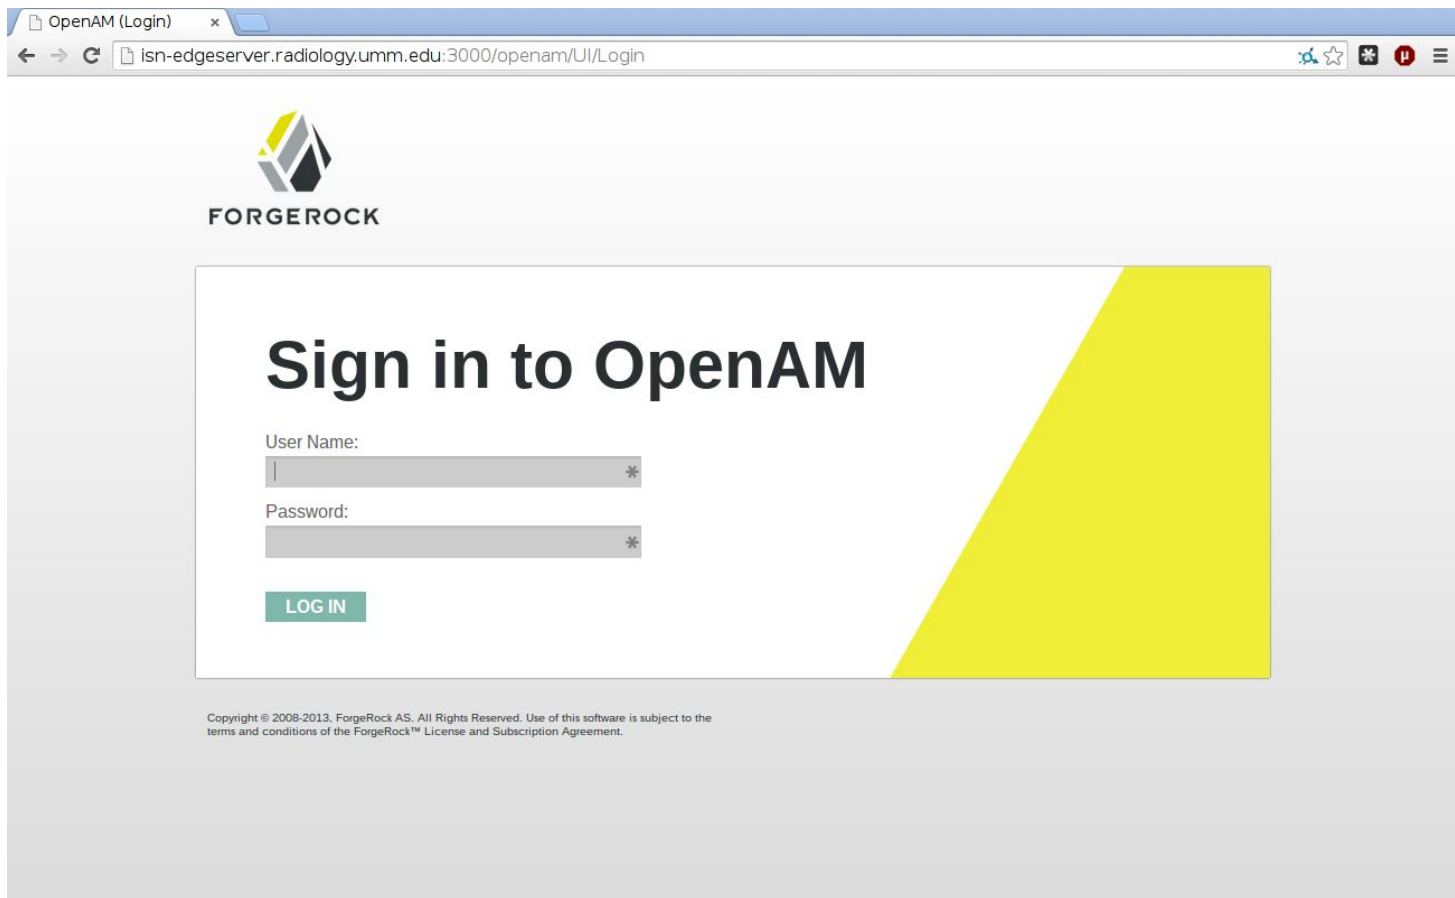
OpenAM (Login) ×

isn-edgeserver.radiology.umm.edu:3000/openam/UI/Login

FORGEROCK

Sign in to OpenAM

User Name:

*

Password:

*

LOG IN

Copyright © 2008-2013, ForgeRock AS. All Rights Reserved. Use of this software is subject to the terms and conditions of the ForgeRock™ License and Subscription Agreement.